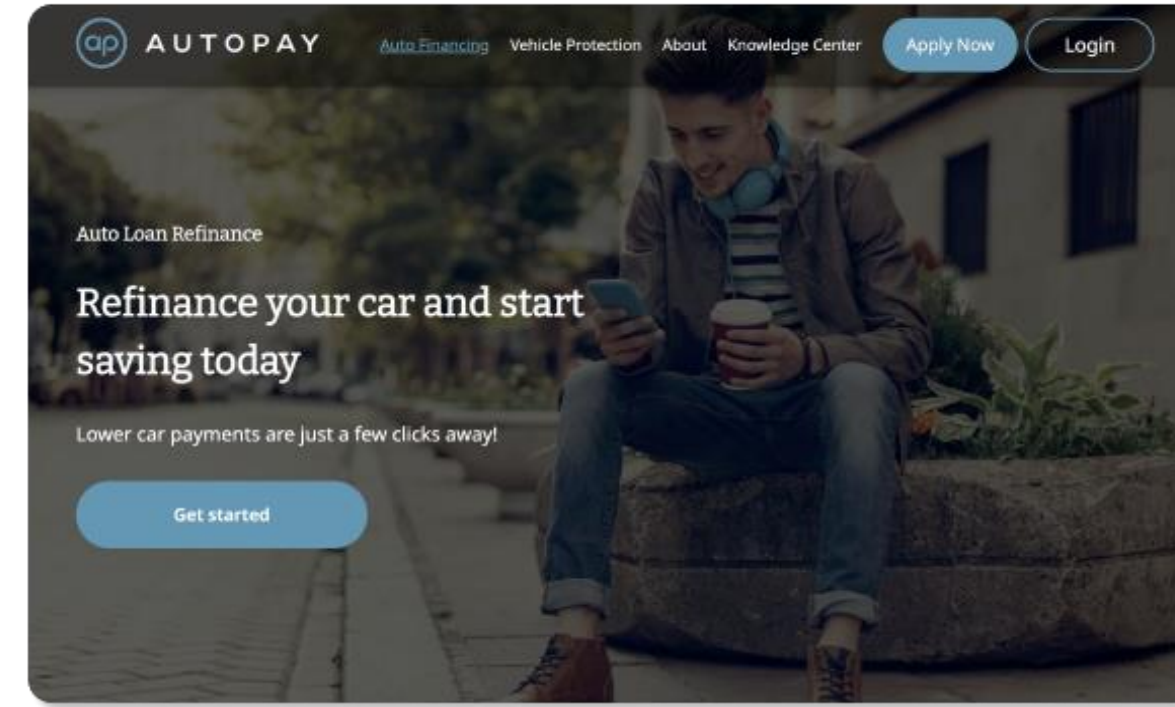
ap AUTOPAY

Auto Financing Vehicle Protection About Knowledge Center Apply Now Login

Auto Loan Refinance

Refinance your car and start saving today

Lower car payments are just a few clicks away!

Get started